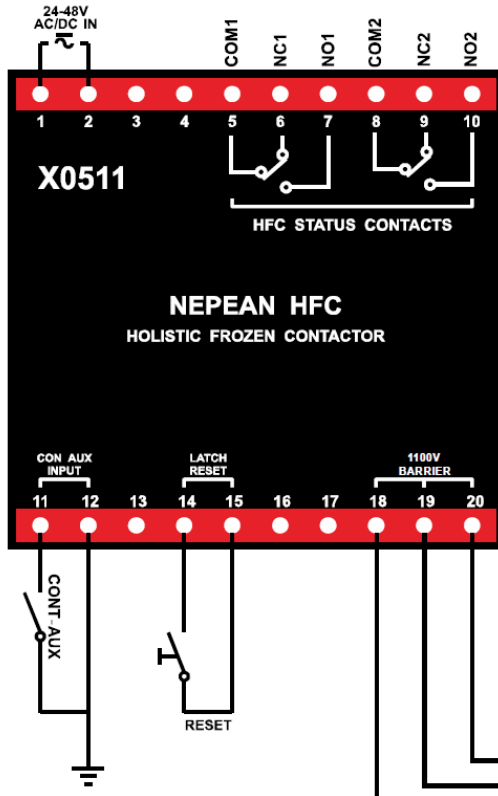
24-48V
AC/DC IN

COM1 NC1 NO1 COM2 NC2 NO2

1 2 3 4 5 6 7 8 9 10

X0511

HFC STATUS CONTACTS

NEPEAN HFC

HOLISTIC FROZEN CONTACTOR

CON AUX
INPUT

LATCH
RESET

1100V
BARRIER

11 12 13 14 15 16 17 18 19 20

CONT-AUX

RESET